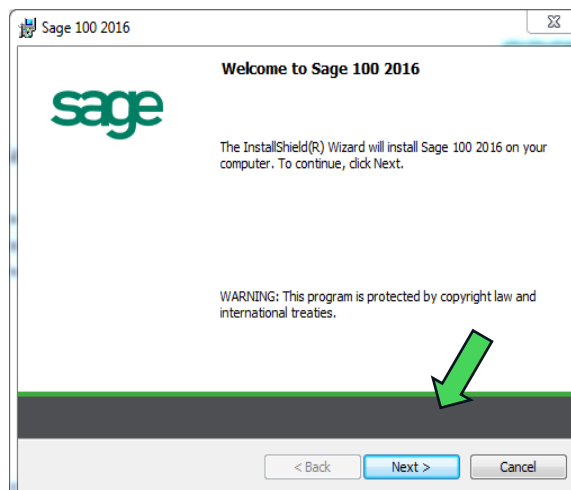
Sage 100 2016

Welcome to Sage 100 2016

sage

The InstallShield(R) Wizard will install Sage 100 2016 on your computer. To continue, click Next.

WARNING: This program is protected by copyright law and international treaties.

< Back

Next >

Cancel